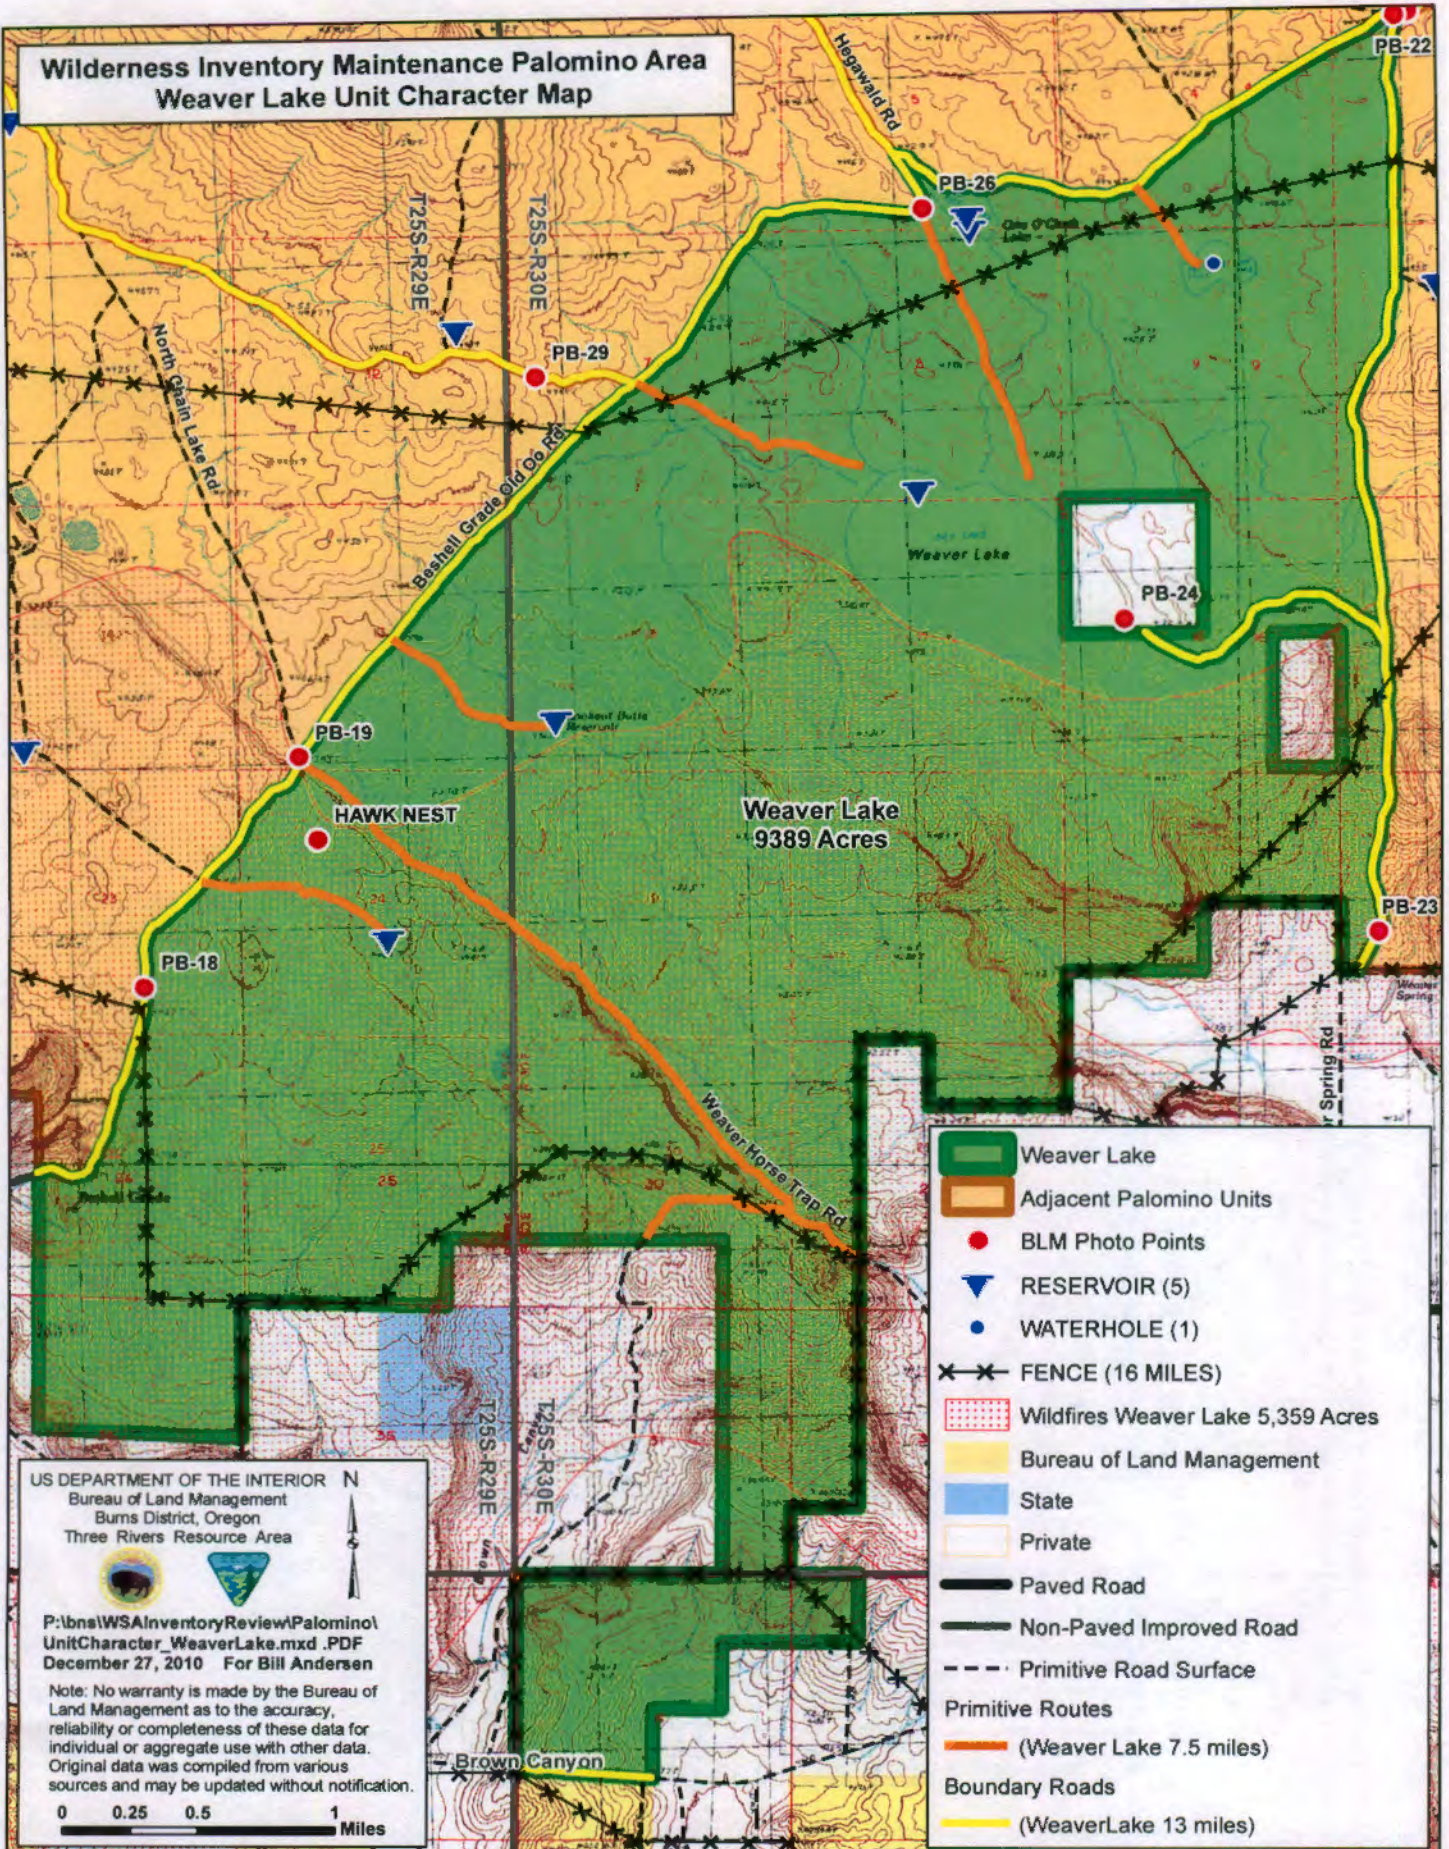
Wilderness Inventory Maintenance Palomino Area
Weaver Lake Unit Character Map

Hegewald Rd
PB-22
PB-26
T25S-R29E
T25S-R30E
North Chain Lake Rd
PB-29
Beshell Grade Old Oo Rd
Weaver Lake
PB-24
PB-19
HAWK NEST
Weaver Lake
9389 Acres
PB-23
PB-18
Weaver Horse Trap Rd
Spring Rd
T25S-R29E
T25S-R30E
Brown Canyon

Weaver Lake
Adjacent Palomino Units
BLM Photo Points
RESERVOIR (5)
WATERHOLE (1)
FENCE (16 MILES)
Wildfires Weaver Lake 5,359 Acres
Bureau of Land Management
State
Private
Paved Road
Non-Paved Improved Road
Primitive Road Surface
Primitive Routes
(Weaver Lake 7.5 miles)
Boundary Roads
(WeaverLake 13 miles)

US DEPARTMENT OF THE INTERIOR
Bureau of Land Management
Burns District, Oregon
Three Rivers Resource Area
N
P:\bns\WSAInventoryReview\Palomino\UnitCharacter_WeaverLake.mxd .PDF
December 27, 2010 For Bill Andersen
Note: No warranty is made by the Bureau of Land Management as to the accuracy, reliability or completeness of these data for individual or aggregate use with other data. Original data was compiled from various sources and may be updated without notification.
0 0.25 0.5 1 Miles